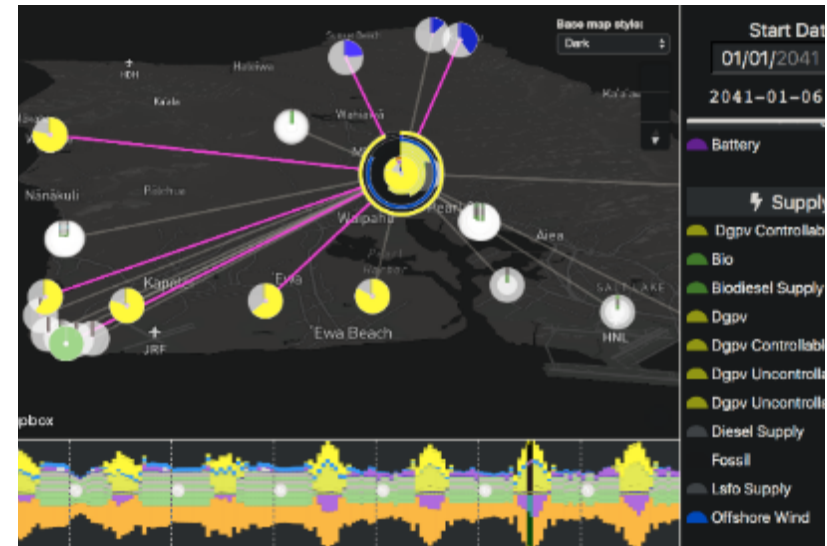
Base map style:
Dark
Start Dat
01/01/2041
2041-01-06
Battery
Supply
Dgpv Controllab
Bio
Biodiesel Supply
Dgpv
Dgpv Controllab
Dgpv Uncontrolla
Dgpv Uncontrolle
Diesel Supply
Fossil
Lsfo Supply
Offshore Wind
HDH
Haleiwa
Wahiawa
Kaala
Nanakuli
Waipahu
Pearl
Aiea
Kapolei
Ewa
Ewa Beach
JRF
HNL
SALT LAKE
pbox